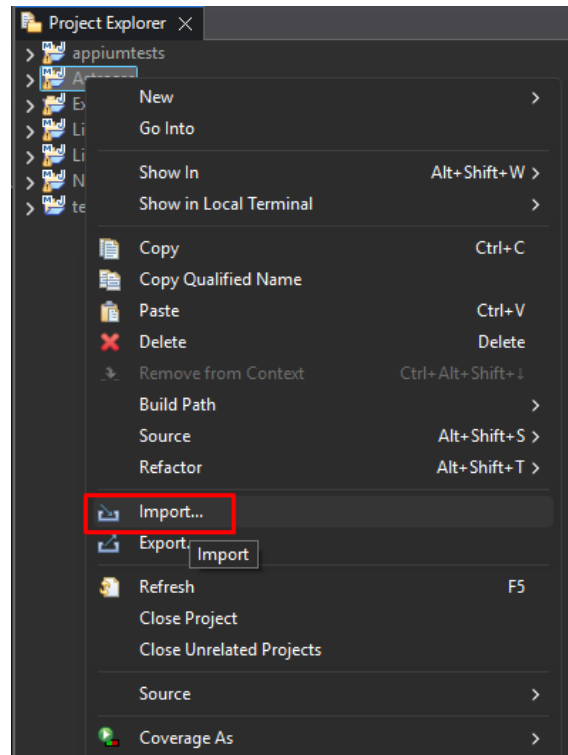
Project Explorer
appiumtests
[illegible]
Ex
Li
Li
N
te

New
Go Into

Show In Alt+Shift+W
Show in Local Terminal

Copy Ctrl+C
Copy Qualified Name
Paste Ctrl+V
Delete Delete
Remove from Context Ctrl+Alt+Shift+↓
Build Path
Source Alt+Shift+S
Refactor Alt+Shift+T

Import...
Export...
Import

Refresh F5
Close Project
Close Unrelated Projects

Source

Coverage As